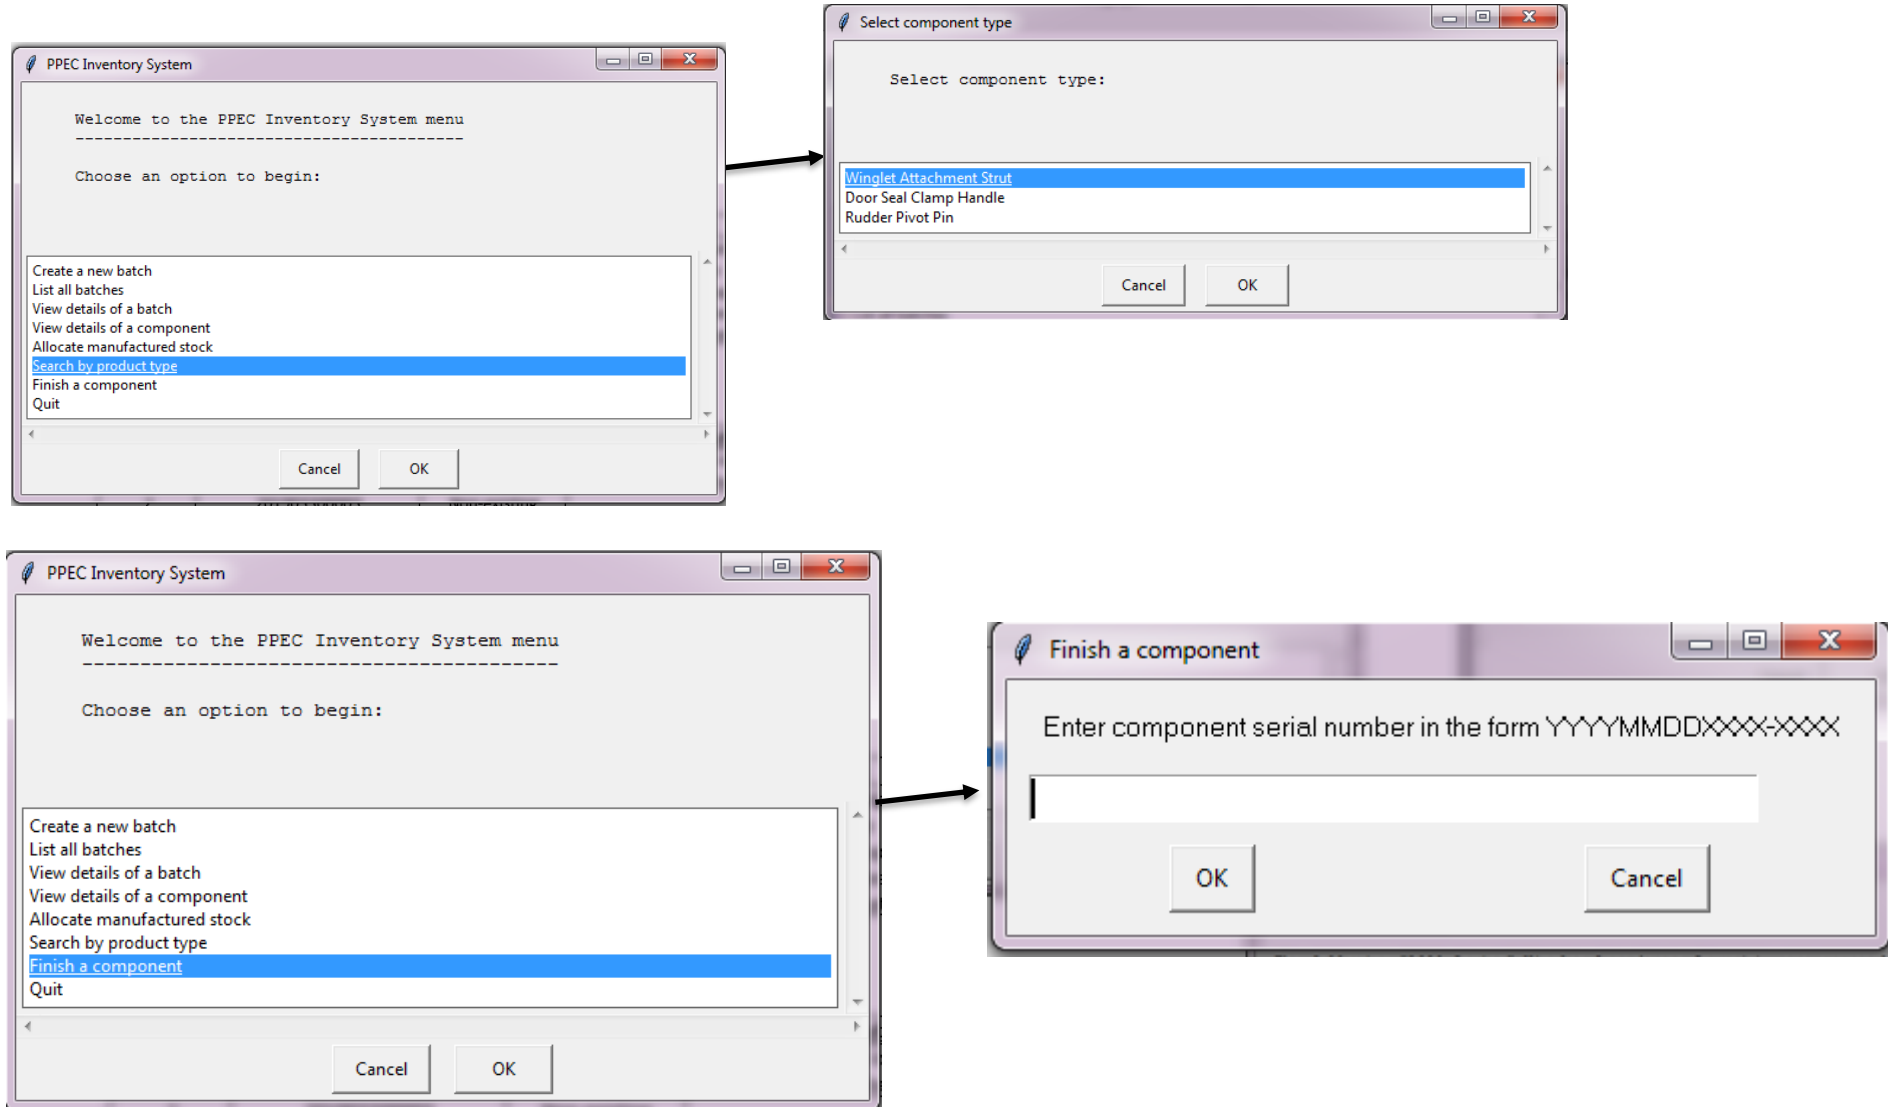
PPEC Inventory System

Welcome to the PPEC Inventory System menu
----------------------------------------

Choose an option to begin:

Create a new batch
List all batches
View details of a batch
View details of a component
Allocate manufactured stock
Search by product type
Finish a component
Quit

Cancel OK

Select component type

Select component type:

Winglet Attachment Strut
Door Seal Clamp Handle
Rudder Pivot Pin

Cancel OK

PPEC Inventory System

Welcome to the PPEC Inventory System menu
----------------------------------------

Choose an option to begin:

Create a new batch
List all batches
View details of a batch
View details of a component
Allocate manufactured stock
Search by product type
Finish a component
Quit

Cancel OK

Finish a component

Enter component serial number in the form YYYYMMDDXXXX-XXXX

OK Cancel